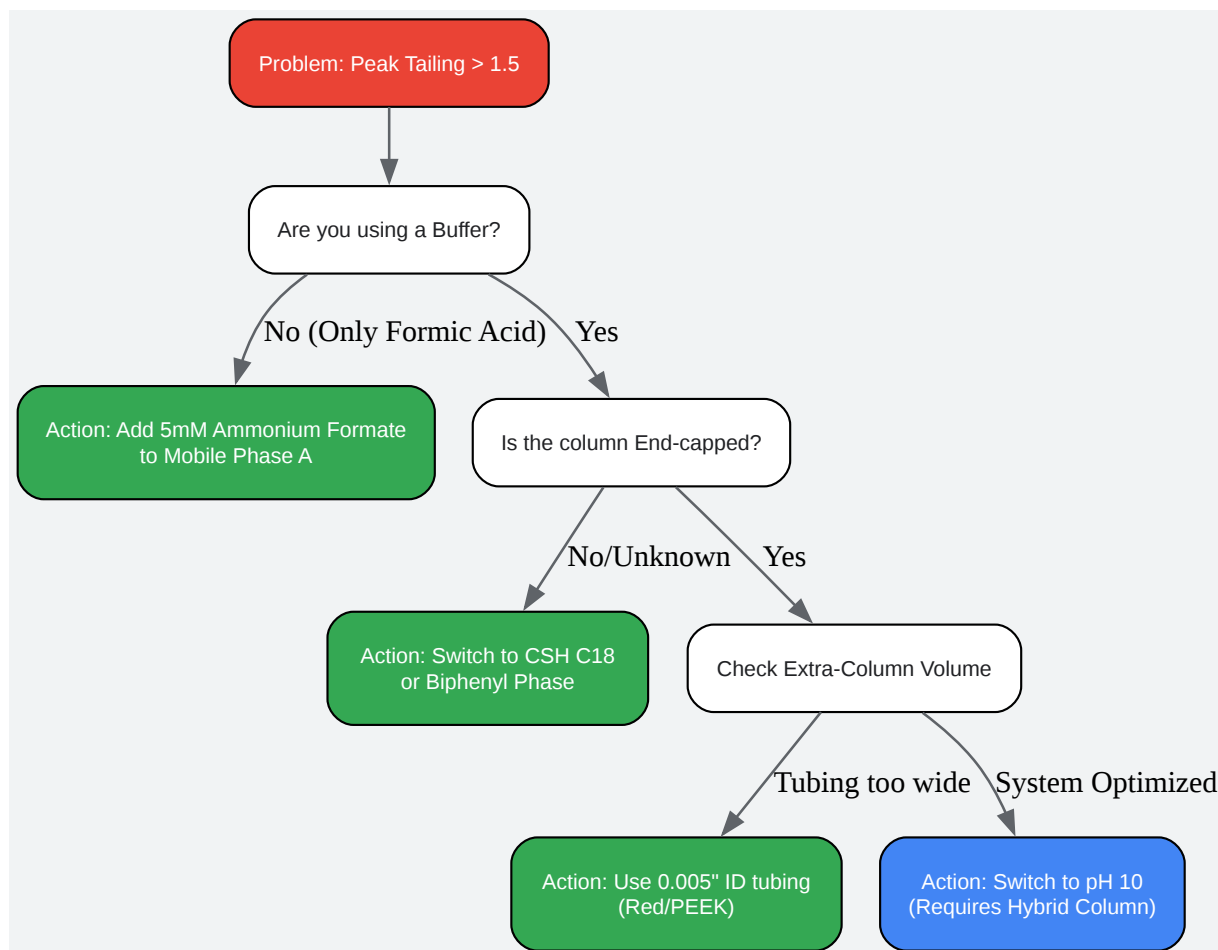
Problem: Peak Tailing > 1.5

Are you using a Buffer?

No (Only Formic Acid)

Yes

Action: Add 5mM Ammonium Formate to Mobile Phase A

Is the column End-capped?

No/Unknown

Yes

Action: Switch to CSH C18 or Biphenyl Phase

Check Extra-Column Volume

Tubing too wide

System Optimized

Action: Use 0.005" ID tubing (Red/PEEK)

Action: Switch to pH 10 (Requires Hybrid Column)